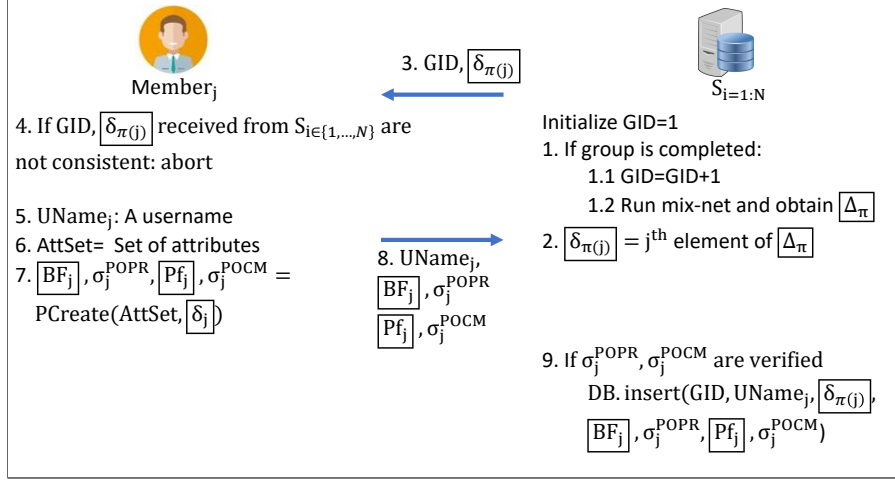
$\text{Member}_j$

3. GID, $\boxed{\delta_{\pi(j)}}$

$S_{i=1:N}$

4. If GID, $\boxed{\delta_{\pi(j)}}$ received from $S_{i\in\{1,\dots,N\}}$ are not consistent: abort

5. $\text{UName}_j$: A username
6. AttSet= Set of attributes
7. $\boxed{\text{BF}_j}$, $\sigma_j^{\text{POPR}}$, $\boxed{\text{Pf}_j}$, $\sigma_j^{\text{POCM}} =$ PCreate(AttSet, $\boxed{\delta_j}$)

8. $\text{UName}_j$, $\boxed{\text{BF}_j}$, $\sigma_j^{\text{POPR}}$ $\boxed{\text{Pf}_j}$, $\sigma_j^{\text{POCM}}$

Initialize GID=1
1. If group is completed:
1.1 GID=GID+1
1.2 Run mix-net and obtain $\boxed{\Delta_\pi}$
2. $\boxed{\delta_{\pi(j)}} = \text{j}^{\text{th}}$ element of $\boxed{\Delta_\pi}$

9. If $\sigma_j^{\text{POPR}}$, $\sigma_j^{\text{POCM}}$ are verified
DB. insert(GID, $\text{UName}_j$, $\boxed{\delta_{\pi(j)}}$, $\boxed{\text{BF}_j}$, $\sigma_j^{\text{POPR}}$, $\boxed{\text{Pf}_j}$, $\sigma_j^{\text{POCM}}$)